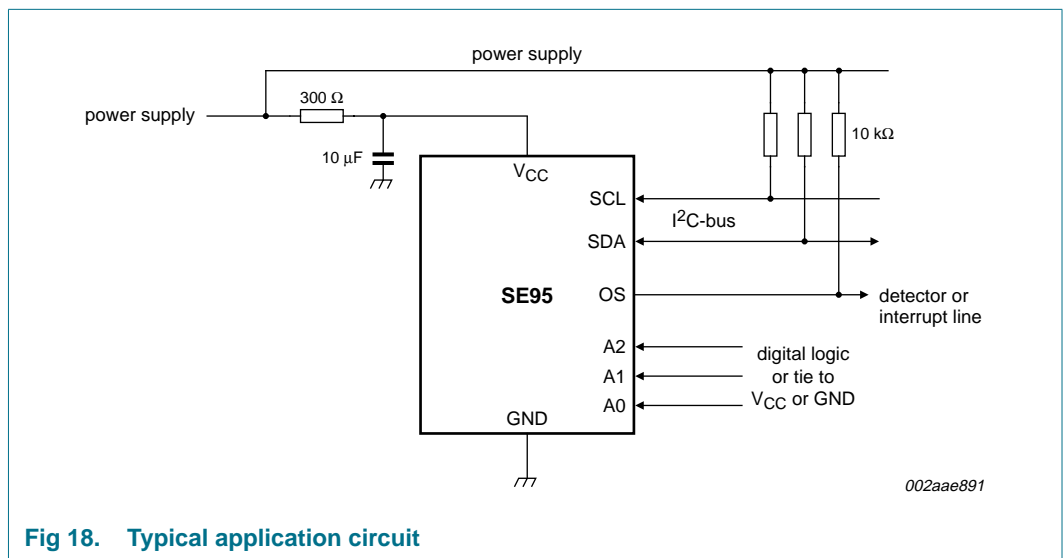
power supply

power supply

300 Ω

10 µF

$V_{CC}$

10 kΩ

SCL

$I^2C$-bus

SDA

SE95

OS

detector or interrupt line

A2

A1

A0

digital logic or tie to $V_{CC}$ or GND

GND

002aae891

Fig 18. Typical application circuit